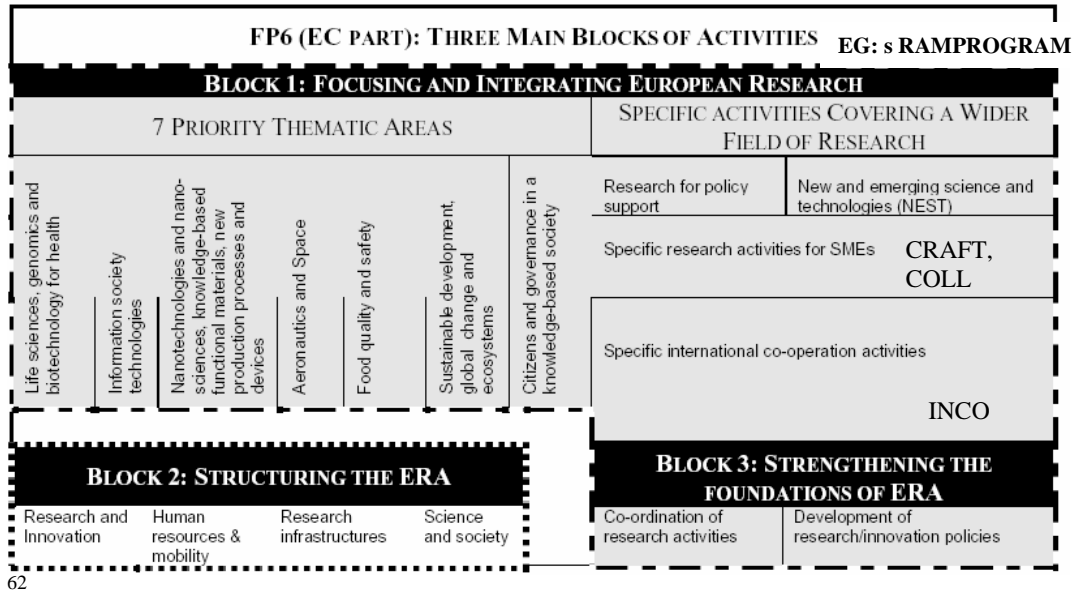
FP6 (EC PART): THREE MAIN BLOCKS OF ACTIVITIES EG: s RAMPROGRAM

BLOCK 1: FOCUSING AND INTEGRATING EUROPEAN RESEARCH

7 PRIORITY THEMATIC AREAS

SPECIFIC ACTIVITIES COVERING A WIDER FIELD OF RESEARCH

Life sciences, genomics and biotechnology for health

Information society technologies

Nanotechnologies and nanosciences, knowledge-based functional materials, new production processes and devices

Aeronautics and Space

Food quality and safety

Sustainable development, global change and ecosystems

Citizens and governance in a knowledge-based society

Research for policy support

New and emerging science and technologies (NEST)

Specific research activities for SMEs CRAFT, COLL

Specific international co-operation activities

INCO

BLOCK 2: STRUCTURING THE ERA

Research and Innovation

Human resources & mobility

Research infrastructures

Science and society

BLOCK 3: STRENGTHENING THE FOUNDATIONS OF ERA

Co-ordination of research activities

Development of research/innovation policies

62